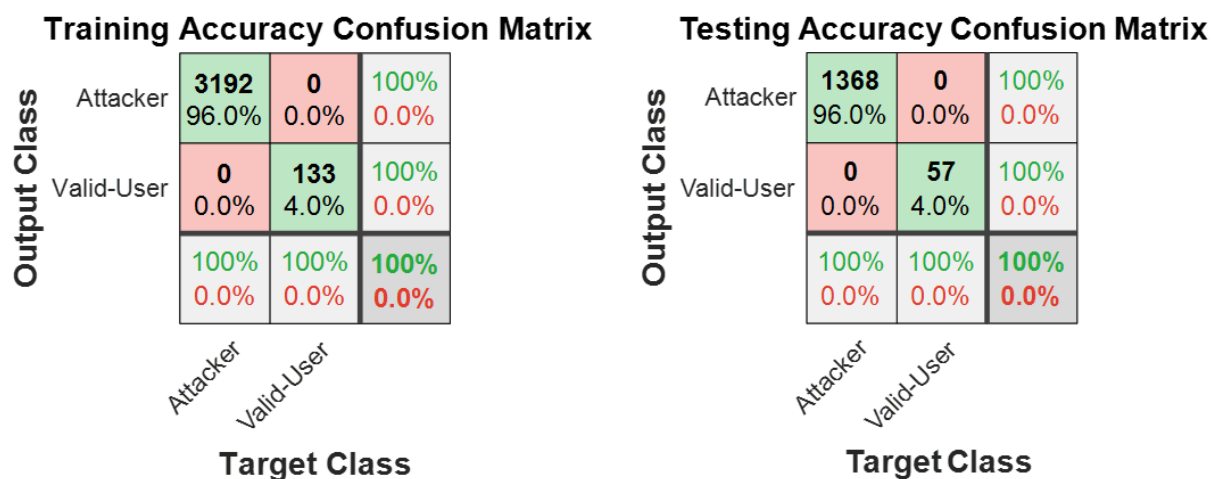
Training Accuracy Confusion Matrix

Output Class

| | Attacker | Valid-User | |
|---|---|---|---|
| Attacker | 3192 96.0% | 0 0.0% | 100% 0.0% |
| Valid-User | 0 0.0% | 133 4.0% | 100% 0.0% |
| | 100% 0.0% | 100% 0.0% | 100% 0.0% |

Target Class

Testing Accuracy Confusion Matrix

Output Class

| | Attacker | Valid-User | |
|---|---|---|---|
| Attacker | 1368 96.0% | 0 0.0% | 100% 0.0% |
| Valid-User | 0 0.0% | 57 4.0% | 100% 0.0% |
| | 100% 0.0% | 100% 0.0% | 100% 0.0% |

Target Class